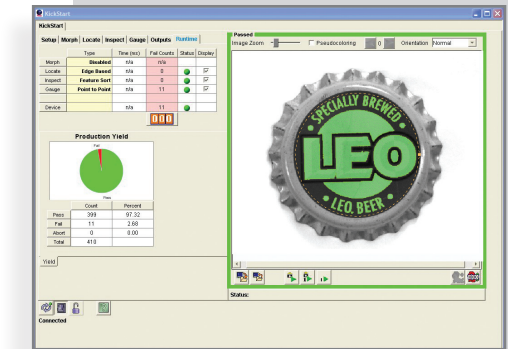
KickStart

KickStart

Setup | Morph | Locate | Inspect | Gauge | Outputs | Runtime

| | Type | Time (ms) | Fail Counts | Status | Display |
|---|---|---|---|---|---|
| Morph | Disabled | n/a | n/a | | |
| Locate | Edge Based | n/a | 0 | | |
| Inspect | Feature Sort | n/a | 0 | | |
| Gauge | Point to Point | n/a | 11 | | |
| Device | | n/a | 11 | | |

000

Production Yield

Fail

Pass

| | Count | Percent |
|---|---|---|
| Pass | 399 | 97.32 |
| Fail | 11 | 2.68 |
| Abort | 0 | 0.00 |
| Total | 410 | |

Yield

Passed

Image Zoom Pseudocoloring 0 Orientation Normal

SPECIALLY BREWED

LEO

LEO BEER

Status:

Connected